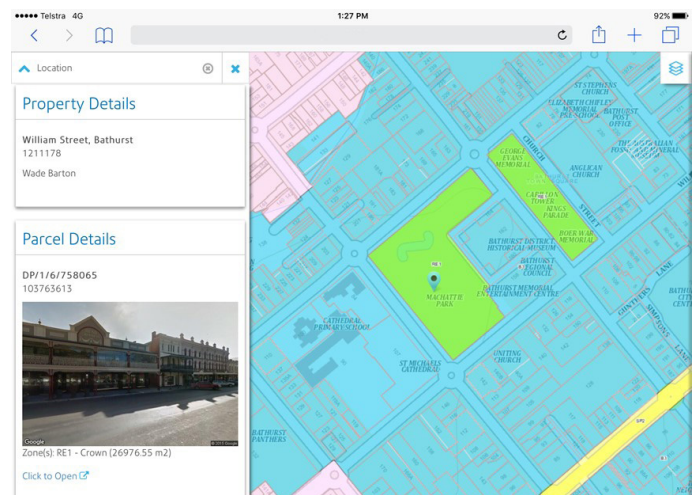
Telstra 4G
1:27 PM
92%

Location

Property Details

William Street, Bathurst
1211178

Wade Barton

Parcel Details

DP/1/6/758065
103763613

Google
© 2015 Google

Zone(s): RE1 - Crown (26976.55 m2)

Click to Open

ST STEPHENS CHURCH
ELIZABETH CHIFLEY MEMORIAL PRE-SCHOOL
BATHURST POST OFFICE
ANGLICAN CHURCH
CHURCH
GEORGE EVANS MEMORIAL
CARILLON TOWER
KINGS PARADE
BOER WAR MEMORIAL
STREET
BATHURST DISTRICT HISTORICAL MUSEUM
BATHURST REGIONAL COUNCIL
RE1
MACHATTIE PARK
BATHURST MEMORIAL ENTERTAINMENT CENTRE
CATHEDRAL PRIMARY SCHOOL
ST MICHAELS CATHEDRAL
UNITING CHURCH
LANE
BATHURST PANTHERS